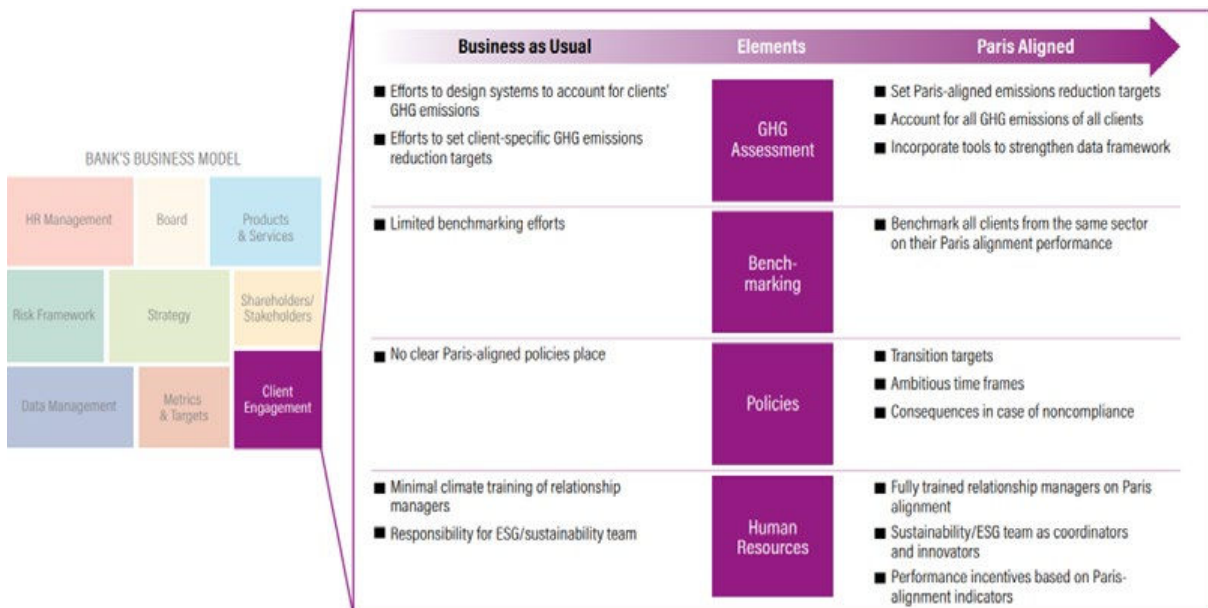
BANK'S BUSINESS MODEL

HR Management

Board

Products & Services

Risk Framework

Strategy

Shareholders/ Stakeholders

Data Management

Metrics & Targets

Client Engagement

| Business as Usual | Elements | Paris Aligned |
|---|---|---|
| ■ Efforts to design systems to account for clients' GHG emissions ■ Efforts to set client-specific GHG emissions reduction targets | GHG Assessment | ■ Set Paris-aligned emissions reduction targets ■ Account for all GHG emissions of all clients ■ Incorporate tools to strengthen data framework |
| ■ Limited benchmarking efforts | Benchmarking | ■ Benchmark all clients from the same sector on their Paris alignment performance |
| ■ No clear Paris-aligned policies place | Policies | ■ Transition targets ■ Ambitious time frames ■ Consequences in case of noncompliance |
| ■ Minimal climate training of relationship managers ■ Responsibility for ESG/sustainability team | Human Resources | ■ Fully trained relationship managers on Paris alignment ■ Sustainability/ESG team as coordinators and innovators ■ Performance incentives based on Paris-alignment indicators |